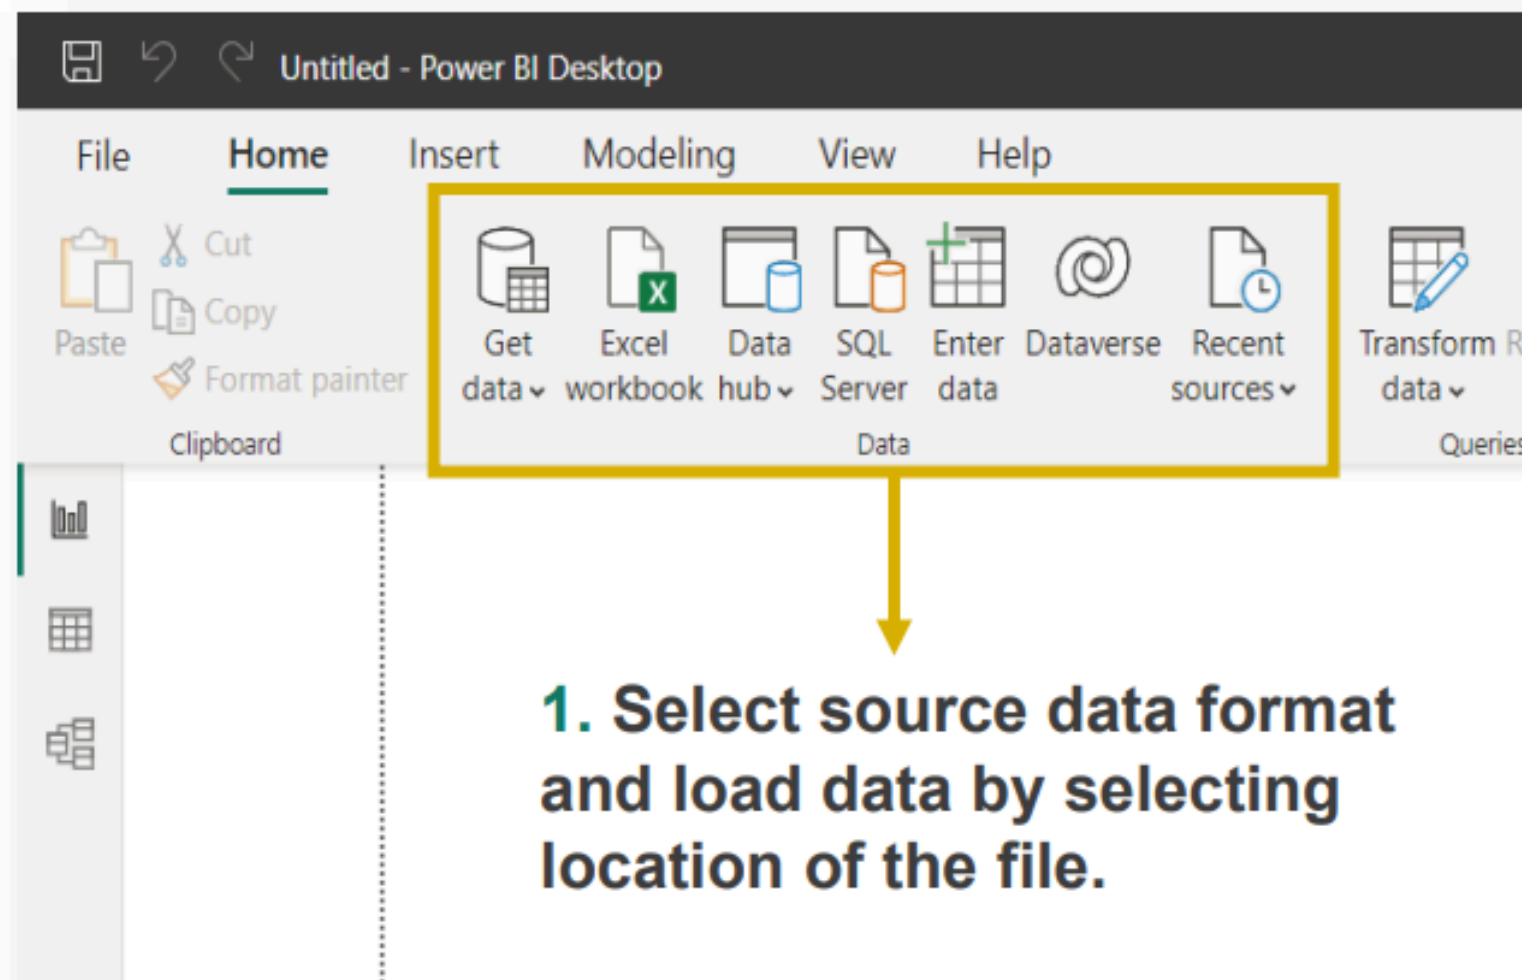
Untitled - Power BI Desktop

File Home Insert Modeling View Help

Paste
Cut
Copy
Format painter
Clipboard

Get data
Excel workbook
Data hub
SQL Server
Enter data
Dataverse
Recent sources
Data

Transform data
Queries

1. Select source data format and load data by selecting location of the file.